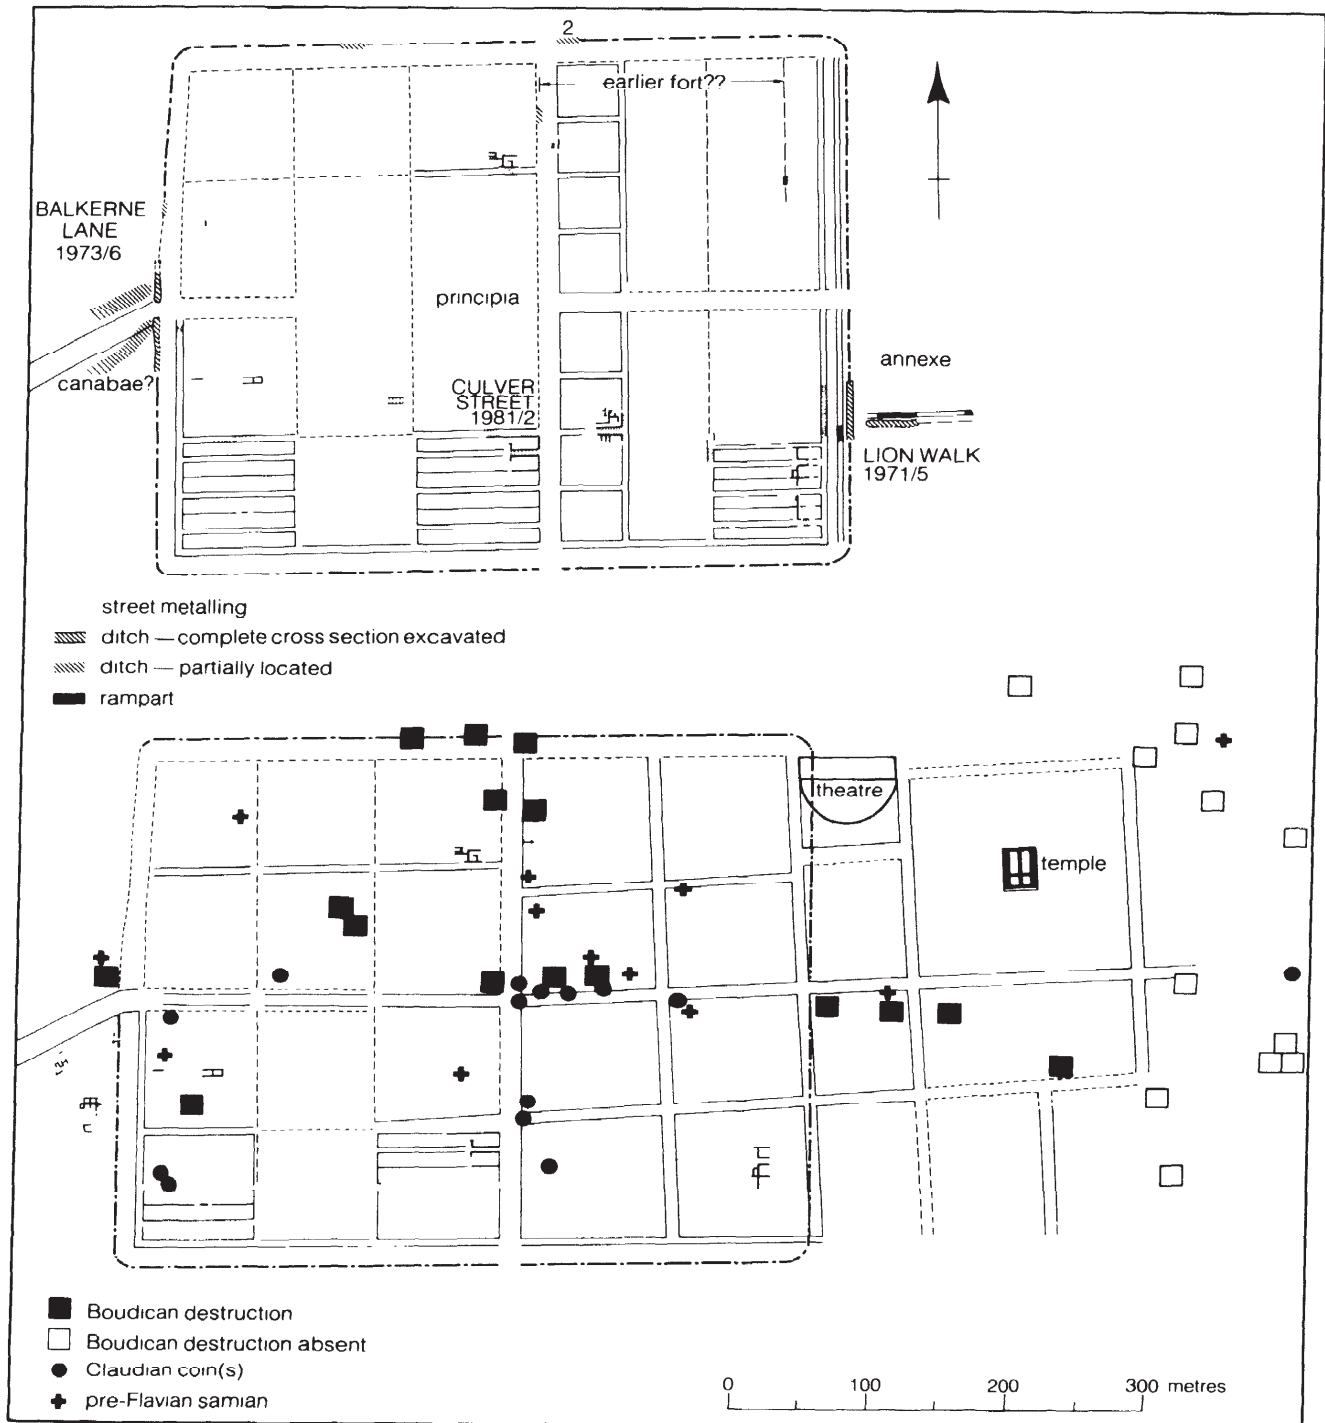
2

earlier fort??

BALKERNE LANE 1973/6

principia

canabae?

CULVER STREET 1981/2

annexe

LION WALK 1971/5

street metalling
ditch — complete cross section excavated
ditch — partially located
rampart

theatre

temple

Boudican destruction
Boudican destruction absent
Claudian coin(s)
pre-Flavian samian

0 100 200 300 metres